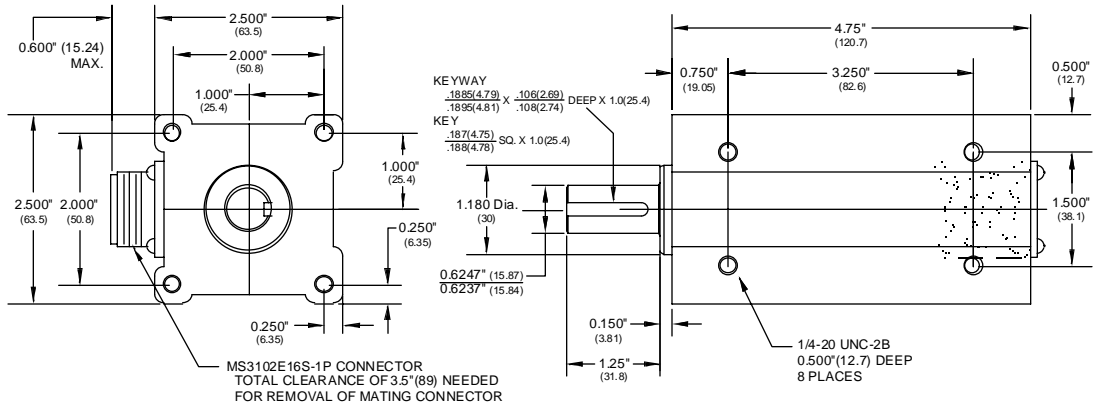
2.500"
(63.5)

0.600" (15.24)
MAX.

2.000"
(50.8)

1.000"
(25.4)

1.000"
(25.4)

2.500"
(63.5)

2.000"
(50.8)

0.250"
(6.35)

0.250"
(6.35)

MS3102E16S-1P CONNECTOR
TOTAL CLEARANCE OF 3.5"(89) NEEDED
FOR REMOVAL OF MATING CONNECTOR

KEYWAY
$\frac{.1885(4.79)}{.1895(4.81)}$ X $\frac{.106(2.69)}{.108(2.74)}$ DEEP X 1.0(25.4)

KEY
$\frac{.187(4.75)}{.188(4.78)}$ SQ. X 1.0(25.4)

1.180 Dia.
(30)

0.6247" (15.87)
0.6237" (15.84)

4.75"
(120.7)

0.750"
(19.05)

3.250"
(82.6)

0.500"
(12.7)

1.500"
(38.1)

0.150"
(3.81)

1.25"
(31.8)

1/4-20 UNC-2B
0.500"(12.7) DEEP
8 PLACES